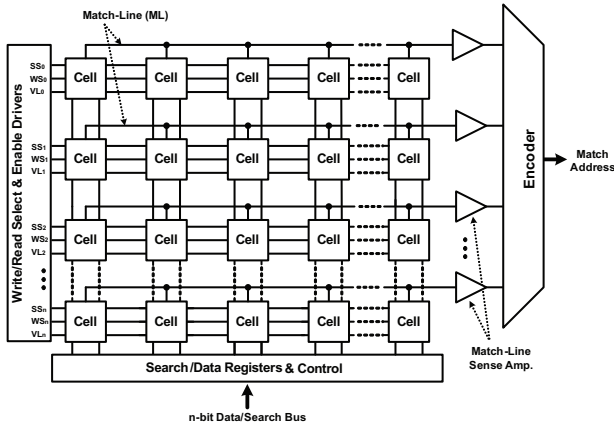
Match-Line (ML)

Write/Read Select & Enable Drivers

$SS_0$
$WS_0$
$VL_0$
Cell Cell Cell Cell Cell

$SS_1$
$WS_1$
$VL_1$
Cell Cell Cell Cell Cell

$SS_2$
$WS_2$
$VL_2$
Cell Cell Cell Cell Cell

$SS_n$
$WS_n$
$VL_n$
Cell Cell Cell Cell Cell

Encoder

Match Address

Match-Line Sense Amp.

Search/Data Registers & Control

n-bit Data/Search Bus